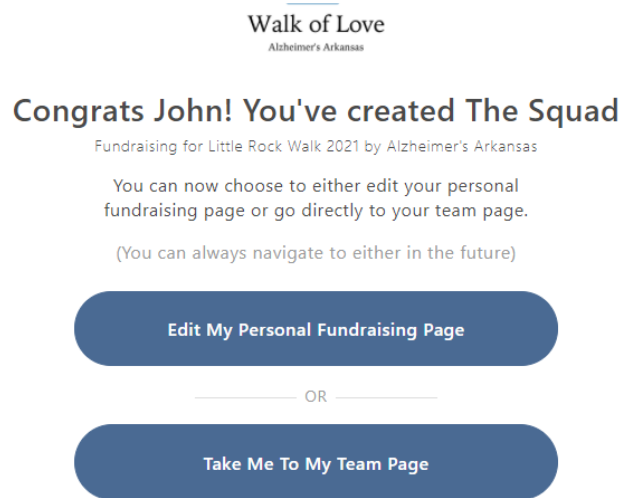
Walk of Love
Alzheimer's Arkansas

Congrats John! You've created The Squad

Fundraising for Little Rock Walk 2021 by Alzheimer's Arkansas

You can now choose to either edit your personal fundraising page or go directly to your team page.

(You can always navigate to either in the future)

Edit My Personal Fundraising Page

OR

Take Me To My Team Page